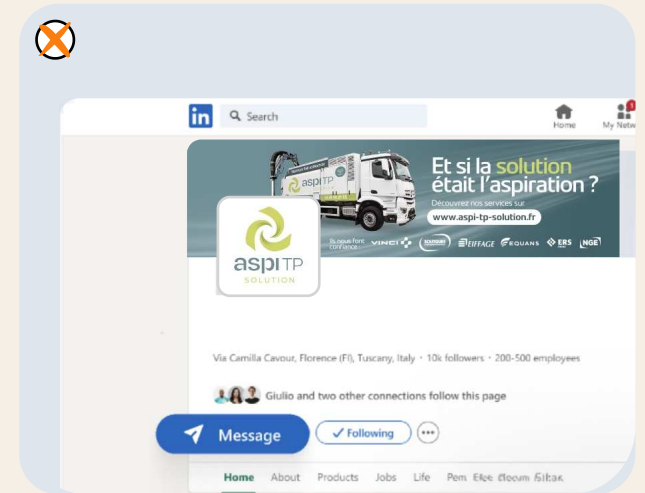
in Search

Home My Netw

Et si la solution était l'aspiration ?

Découvrez nos services sur

www.aspi-tp-solution.fr

Ils nous font confiance VINCI EIFFAGE EQUANS ERS NGE

aspi TP SOLUTION

Via Camilla Cavour, Florence (FI), Tuscany, Italy · 10k followers · 200-500 employees

Giulio and two other connections follow this page

Message

✓ Following

Home About Products Jobs Life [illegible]